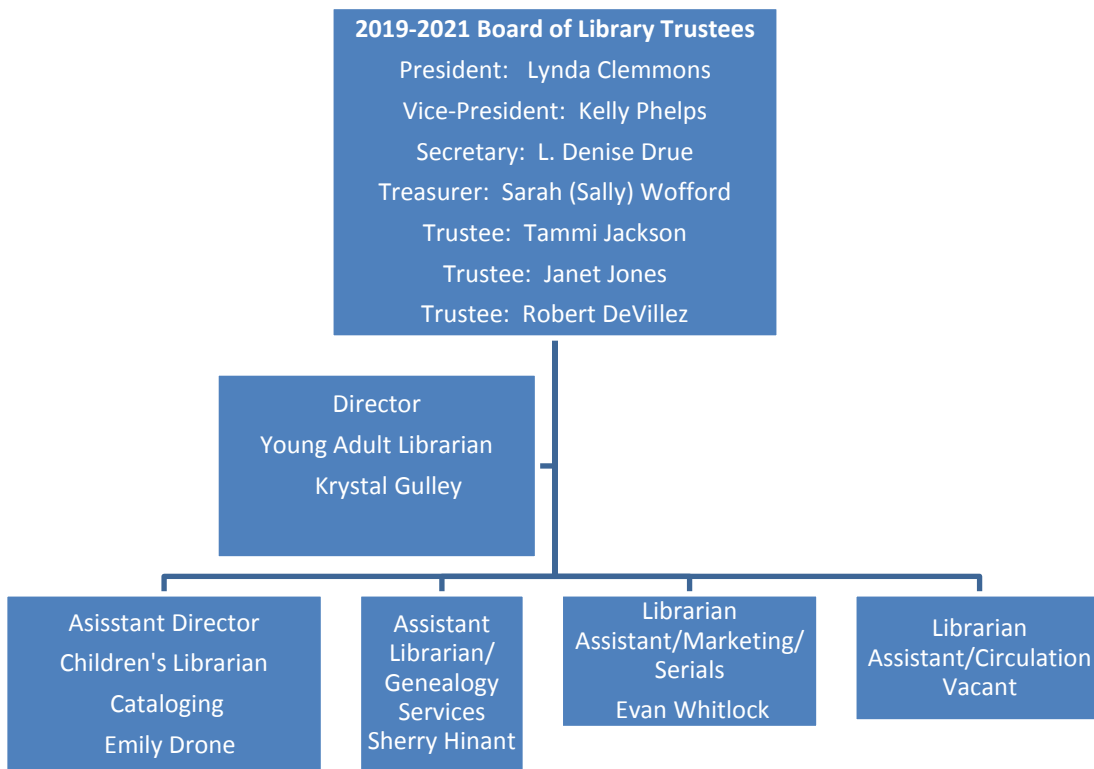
2019-2021 Board of Library Trustees
President: Lynda Clemmons
Vice-President: Kelly Phelps
Secretary: L. Denise Drue
Treasurer: Sarah (Sally) Wofford
Trustee: Tammi Jackson
Trustee: Janet Jones
Trustee: Robert DeVillez

Director
Young Adult Librarian
Krystal Gulley

Asisstant Director
Children's Librarian
Cataloging
Emily Drone

Assistant Librarian/ Genealogy Services
Sherry Hinant

Librarian Assistant/Marketing/ Serials
Evan Whitlock

Librarian Assistant/Circulation
Vacant